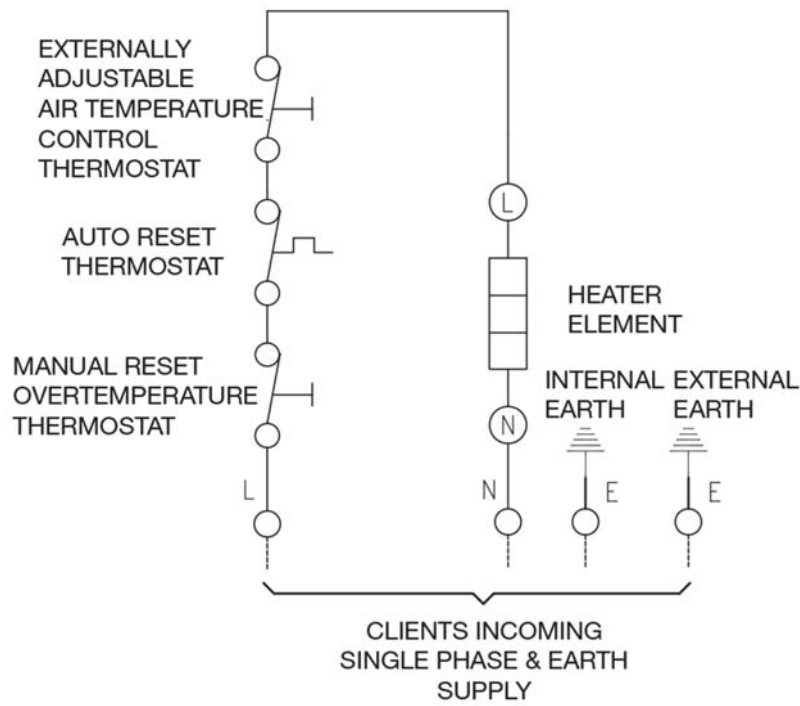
EXTERNALLY ADJUSTABLE AIR TEMPERATURE CONTROL THERMOSTAT

AUTO RESET THERMOSTAT

MANUAL RESET OVERTEMPERATURE THERMOSTAT

L

L

HEATER ELEMENT

N

N

INTERNAL EARTH

E

EXTERNAL EARTH

E

CLIENTS INCOMING SINGLE PHASE & EARTH SUPPLY